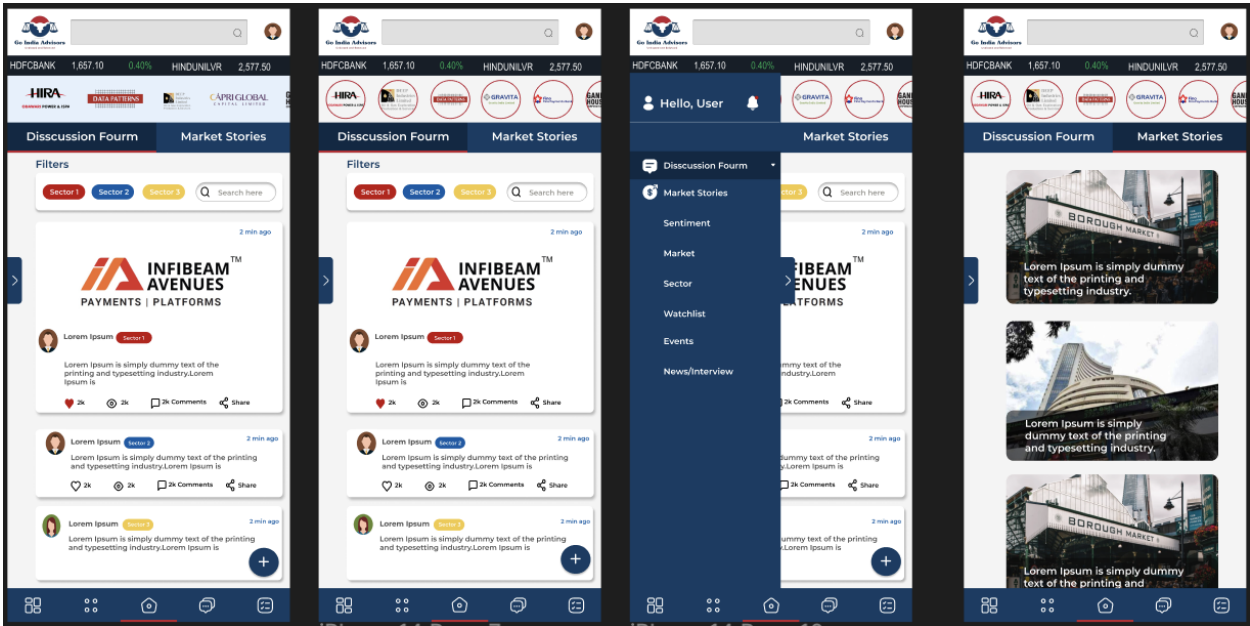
Go India Advisors
HDFCBANK 1,657.10 0.40% HINDUNILVR 2,577.50
HIRA
DATA PATTERNS
CAPRI GLOBAL
Disscussion Fourm
Market Stories
Filters
Sector 1 Sector 2 Sector 3 Search here
2 min ago
INFIBEAM AVENUES TM
PAYMENTS | PLATFORMS
Lorem Ipsum Sector 1
Lorem Ipsum is simply dummy text of the printing and typesetting industry.Lorem Ipsum is
2k 2k 2k Comments Share
Lorem Ipsum Sector 2 2 min ago
Lorem Ipsum is simply dummy text of the printing and typesetting industry.Lorem Ipsum is
2k 2k 2k Comments Share
Lorem Ipsum Sector 3 2 min ago
Lorem Ipsum is simply dummy text of the printing and typesetting industry.Lorem Ipsum is
+

Go India Advisors
HDFCBANK 1,657.10 0.40% HINDUNILVR 2,577.50
HIRA
DATA PATTERN
GRAVITA
Disscussion Fourm
Market Stories
Filters
Sector 1 Sector 2 Sector 3 Search here
2 min ago
INFIBEAM AVENUES TM
PAYMENTS | PLATFORMS
Lorem Ipsum Sector 1
Lorem Ipsum is simply dummy text of the printing and typesetting industry.Lorem Ipsum is
2k 2k 2k Comments Share
Lorem Ipsum Sector 2 2 min ago
Lorem Ipsum is simply dummy text of the printing and typesetting industry.Lorem Ipsum is
2k 2k 2k Comments Share
Lorem Ipsum Sector 3 2 min ago
Lorem Ipsum is simply dummy text of the printing and typesetting industry.Lorem Ipsum is
+

Go India Advisors
HDFCBANK 1,657.10 0.40% HINDUNILVR 2,577.50
Hello, User
GRAVITA
Market Stories
Disscussion Fourm
Market Stories
Sentiment
Market
Sector
Watchlist
Events
News/Interview
ctor 3 Search here
2 min ago
FIBEAM AVENUES
PLATFORMS
ext of the printing and typesetting industry.Lorem
2k Comments Share
2 min ago
of the printing industry.Lorem Ipsum is
2k Comments Share
2 min ago
of the printing industry.Lorem Ipsum is
+

Go India Advisors
HDFCBANK 1,657.10 0.40% HINDUNILVR 2,577.50
HIRA
GRAVITA
Disscussion Fourm
Market Stories
BOROUGH MARKET
Lorem Ipsum is simply dummy text of the printing and typesetting industry.
Lorem Ipsum is simply dummy text of the printing and typesetting industry.
BOROUGH MARKET
Lorem Ipsum is simply dummy text of the printing and